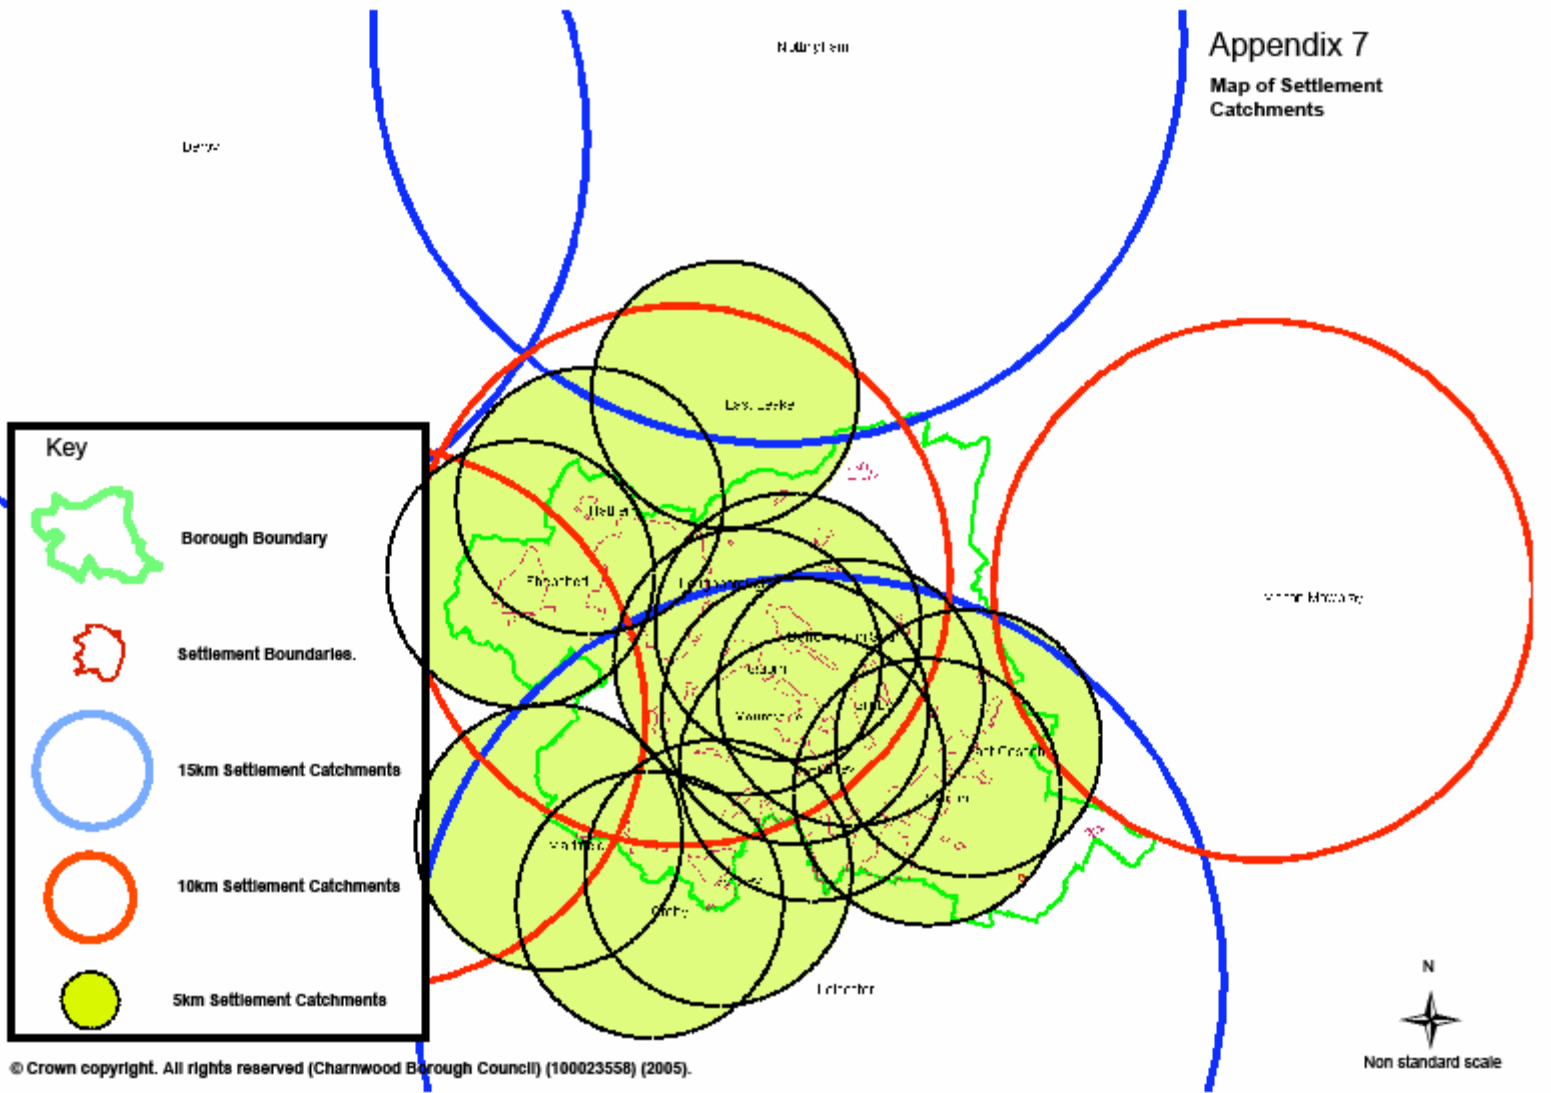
Appendix 7

Map of Settlement Catchments

Nottingham

Derby

East Leake

Hathern

Shepshed

Loughborough

Melton Mowbray

Barrow

Quorn

Sileby

Rothley

Syston

East Goscote

Markfield

Birstall

Anstey

Thurmaston

Leicester

Key

Borough Boundary

Settlement Boundaries.

15km Settlement Catchments

10km Settlement Catchments

5km Settlement Catchments

N

Non standard scale

© Crown copyright. All rights reserved (Charnwood Borough Council) (100023558) (2005).